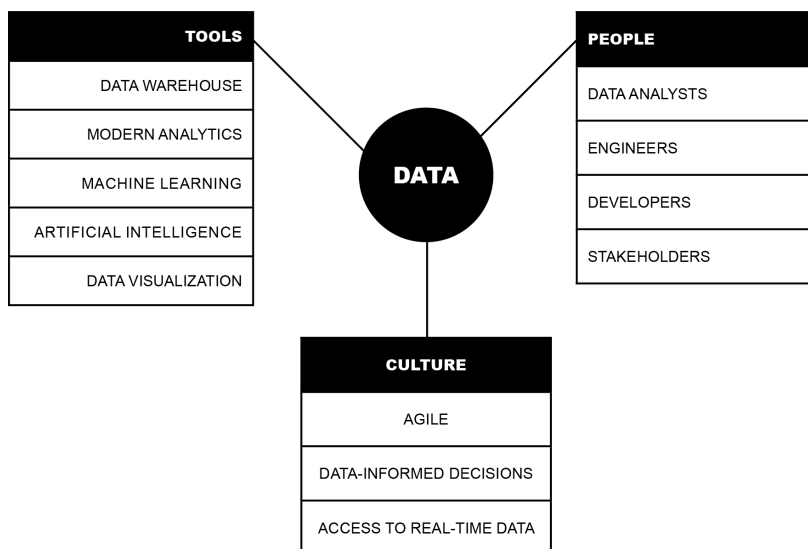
TOOLS

DATA WAREHOUSE

MODERN ANALYTICS

MACHINE LEARNING

ARTIFICIAL INTELLIGENCE

DATA VISUALIZATION

DATA

PEOPLE

DATA ANALYSTS

ENGINEERS

DEVELOPERS

STAKEHOLDERS

CULTURE

AGILE

DATA-INFORMED DECISIONS

ACCESS TO REAL-TIME DATA